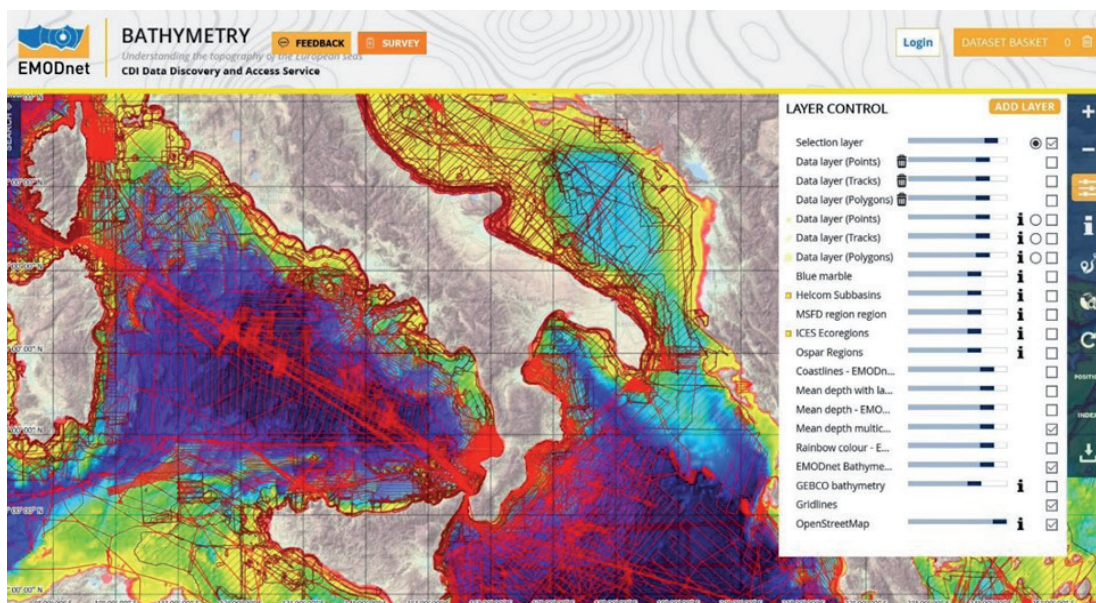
EMODnet

BATHYMETRY
Understanding the topography of the European Seas
CDI Data Discovery and Access Service

FEEDBACK SURVEY

Login DATASET BASKET 0

LAYER CONTROL ADD LAYER

Selection layer
Data layer (Points)
Data layer (Tracks)
Data layer (Polygons)
Data layer (Points)
Data layer (Tracks)
Data layer (Polygons)
Blue marble
Helcom Subbasins
MSFD region region
ICES Ecoregions
Ospar Regions
Coastlines - EMODn...
Mean depth with la...
Mean depth - EMO...
Mean depth multic...
Rainbow colour - E...
EMODnet Bathyme...
GEBCO bathymetry
Gridlines
OpenStreetMap

SEARCH

POSITIO

INDEX

00°00' N
00°00' N
00°00' N
00°00' N
00°00' N